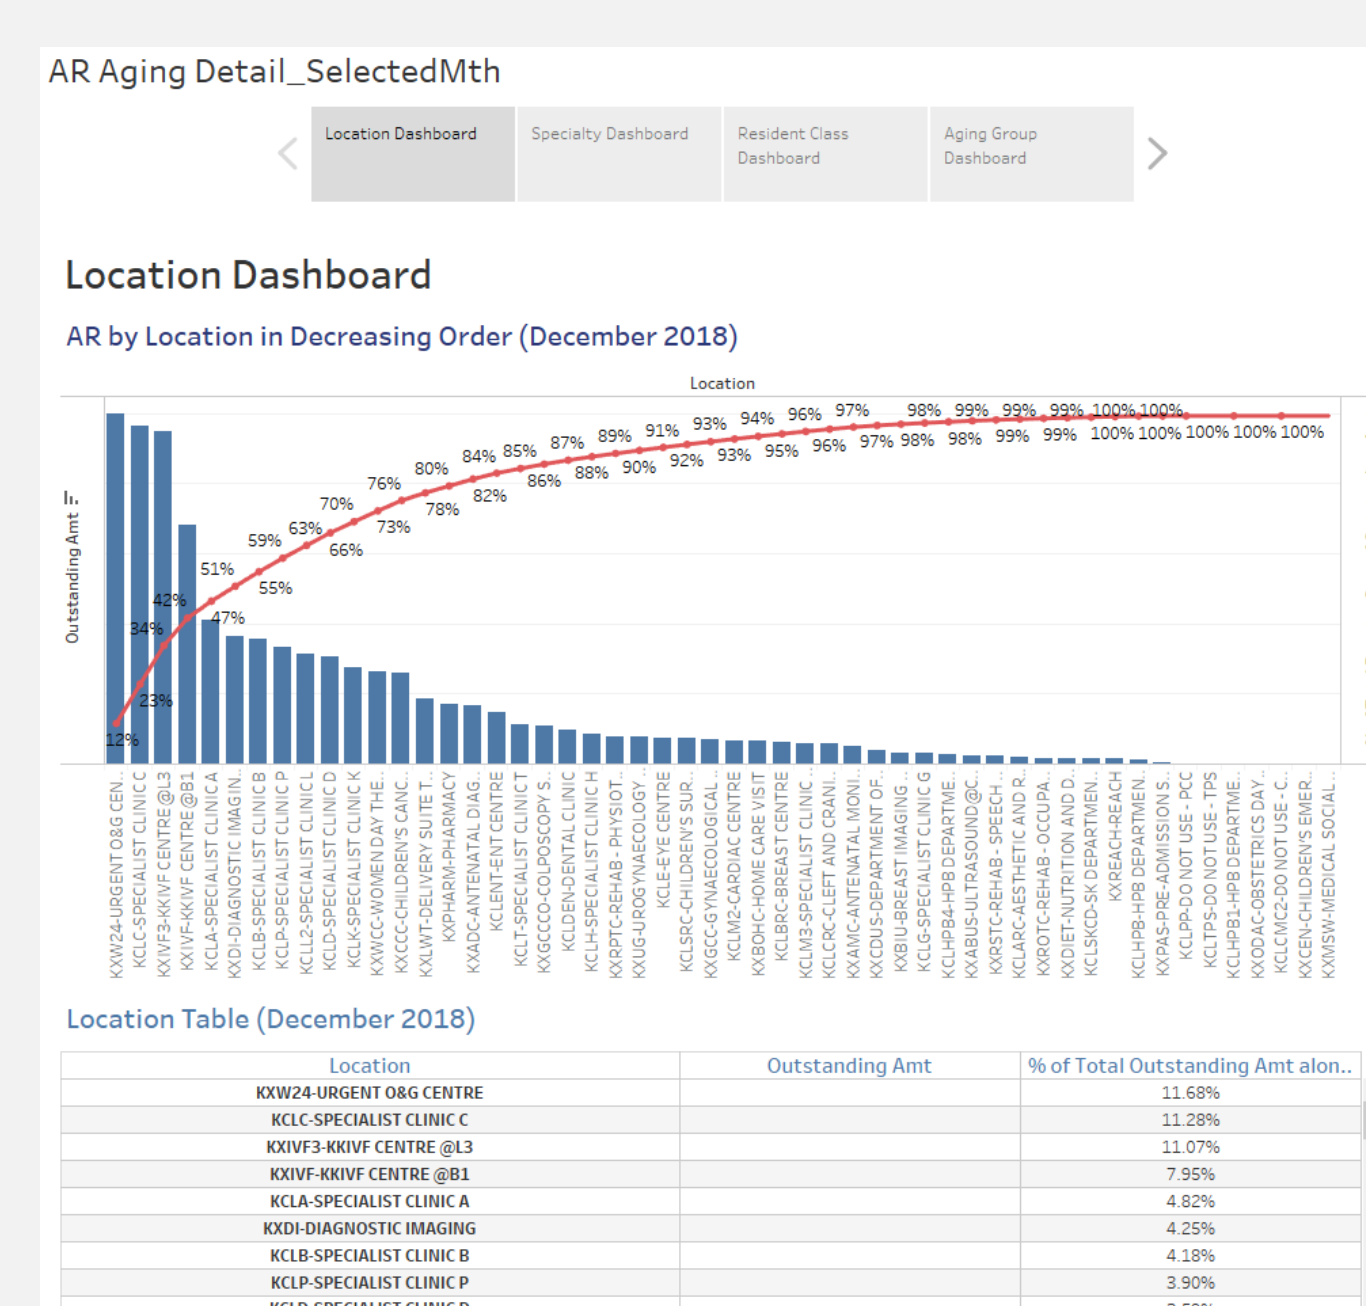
AR Aging Detail_SelectedMth

Location Dashboard | Specialty Dashboard | Resident Class Dashboard | Aging Group Dashboard

Location Dashboard

AR by Location in Decreasing Order (December 2018)

Location

Outstanding Amt

12% 23% 34% 42% 47% 51% 55% 59% 63% 66% 70% 73% 76% 78% 80% 82% 84% 85% 86% 87% 88% 89% 90% 91% 92% 93% 93% 94% 95% 96% 96% 97% 97% 98% 98% 98% 99% 99% 99% 99% 100% 100% 100% 100% 100% 100% 100%

KXW24-URGENT O&G CEN..
KCLC-SPECIALIST CLINIC C
KXIVF3-KKIVF CENTRE @L3
KXIVF-KKIVF CENTRE @B1
KCLA-SPECIALIST CLINIC A
KXDI-DIAGNOSTIC IMAGIN..
KCLB-SPECIALIST CLINIC B
KCLP-SPECIALIST CLINIC P
KCLL2-SPECIALIST CLINIC L
KCLD-SPECIALIST CLINIC D
KCLK-SPECIALIST CLINIC K
KXWCC-WOMEN DAY THE..
KXCCC-CHILDREN'S CANC..
KXLWT-DELIVERY SUITE T..
KXPHARM-PHARMACY
KXADC-ANTENATAL DIAG..
KCLENT-ENT CENTRE
KCLT-SPECIALIST CLINIC T
KXGCCO-COLPOSCOPY S..
KCLDEN-DENTAL CLINIC
KCLH-SPECIALIST CLINIC H
KXRPTC-REHAB - PHYSIOT..
KXUG-UROGYNAECOLOGY..
KCLE-EYE CENTRE
KCLSRC-CHILDREN'S SUR..
KXGCC-GYNAECOLOGICAL..
KCLM2-CARDIAC CENTRE
KXBOHC-HOME CARE VISIT
KCLBRC-BREAST CENTRE
KCLM3-SPECIALIST CLINIC..
KCLCRC-CLEFT AND CRANI..
KXAMC-ANTENATAL MONI..
KXCDUS-DEPARTMENT OF..
KXBIU-BREAST IMAGING ..
KCLG-SPECIALIST CLINIC G
KCLHPB4-HPB DEPARTME..
KXABUS-ULTRASOUND@C..
KXRSTC-REHAB - SPEECH ..
KCLARC-AESTHETIC AND R..
KXROTC-REHAB - OCCUPA..
KXDIET-NUTRITION AND D..
KCLSKCD-SK DEPARTMEN..
KXREACH-REACH
KCLHPB-HPB DEPARTMEN..
KXPAS-PRE-ADMISSION S..
KCLPP-DO NOT USE - PCC
KCLTPS-DO NOT USE - TPS
KCLHPB1-HPB DEPARTME..
KXODAC-OBSTETRICS DAY..
KCLCMC2-DO NOT USE - C..
KXCEN-CHILDREN'S EMER..
KXMSW-MEDICAL SOCIAL..

Location Table (December 2018)

| Location | Outstanding Amt | % of Total Outstanding Amt alon.. |
|---|---|---|
| KXW24-URGENT O&G CENTRE | | 11.68% |
| KCLC-SPECIALIST CLINIC C | | 11.28% |
| KXIVF3-KKIVF CENTRE @L3 | | 11.07% |
| KXIVF-KKIVF CENTRE @B1 | | 7.95% |
| KCLA-SPECIALIST CLINIC A | | 4.82% |
| KXDI-DIAGNOSTIC IMAGING | | 4.25% |
| KCLB-SPECIALIST CLINIC B | | 4.18% |
| KCLP-SPECIALIST CLINIC P | | 3.90% |
| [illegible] | | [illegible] |